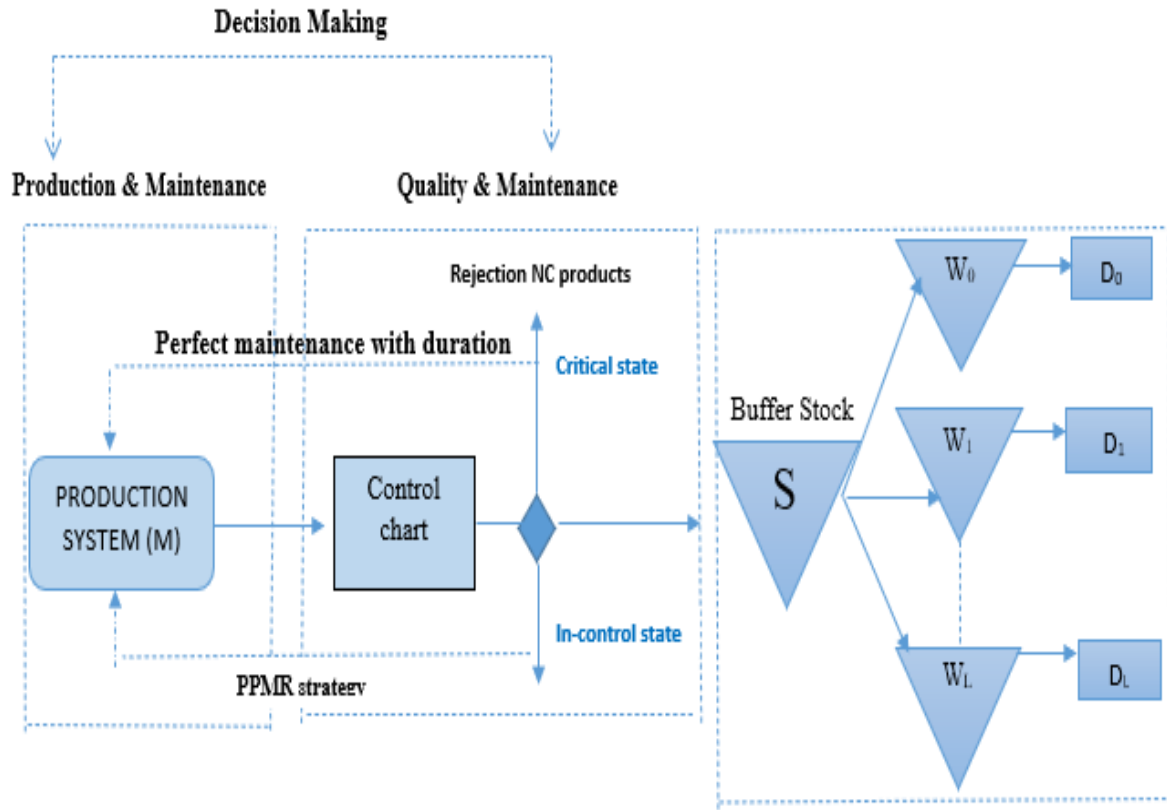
Decision Making

Production & Maintenance

Quality & Maintenance

Rejection NC products

Perfect maintenance with duration

Critical state

Buffer Stock

PRODUCTION SYSTEM (M)

Control chart

S

In-control state

PPMR strategy

$W_0$

$D_0$

$W_1$

$D_1$

$W_L$

$D_L$